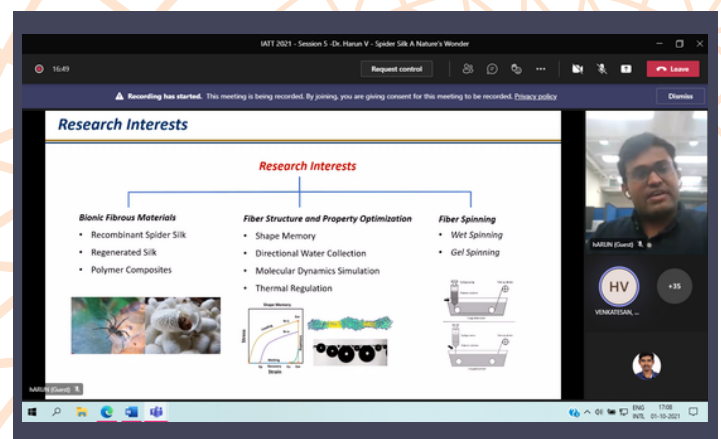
IATT 2021 - Session 5 -Dr. Harun V - Spider Silk A Nature's Wonder

16:49

Request control

Leave

Recording has started. This meeting is being recorded. By joining, you are giving consent for this meeting to be recorded. Privacy policy

Dismiss

Research Interests

Research Interests

Bionic Fibrous Materials
• Recombinant Spider Silk
• Regenerated Silk
• Polymer Composites

Fiber Structure and Property Optimization
• Shape Memory
• Directional Water Collection
• Molecular Dynamics Simulation
• Thermal Regulation

Fiber Spinning
• Wet Spinning
• Gel Spinning

Shape Memory

Stress

Strain

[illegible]

hARUN (Guest)

hARUN (Guest)

HV

VENKATESAN, ...

+35

ENG INTL

17:08
01-10-2021